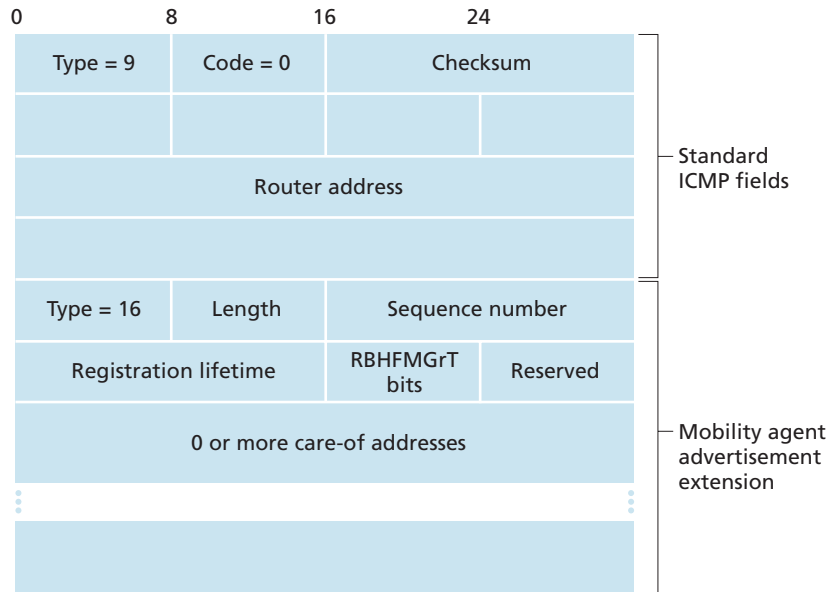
0 8 16 24

Type = 9 | Code = 0 | Checksum

Router address

Standard ICMP fields

Type = 16 | Length | Sequence number

Registration lifetime | RBHFMGrT bits | Reserved

0 or more care-of addresses

Mobility agent advertisement extension